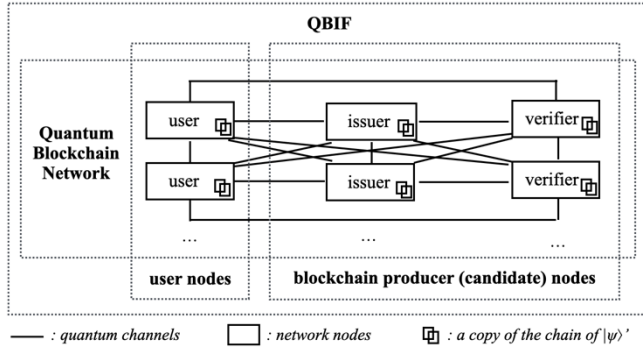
QBIF

Quantum Blockchain Network

user

issuer

verifier

user

issuer

verifier

...

...

...

user nodes

blockchain producer (candidate) nodes

: quantum channels

: network nodes

: a copy of the chain of $|\psi\rangle$'